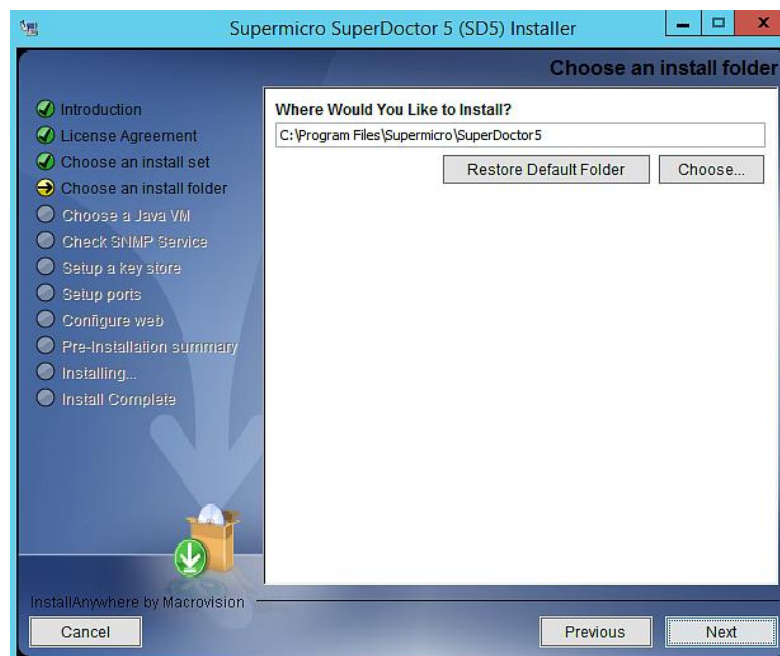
Supermicro SuperDoctor 5 (SD5) Installer

Choose an install folder

Introduction
License Agreement
Choose an install set
Choose an install folder
Choose a Java VM
Check SNMP Service
Setup a key store
Setup ports
Configure web
Pre-Installation summary
Installing...
Install Complete

Where Would You Like to Install?
C:\Program Files\Supermicro\SuperDoctor5
Restore Default Folder
Choose...

InstallAnywhere by Macrovision
Cancel
Previous
Next